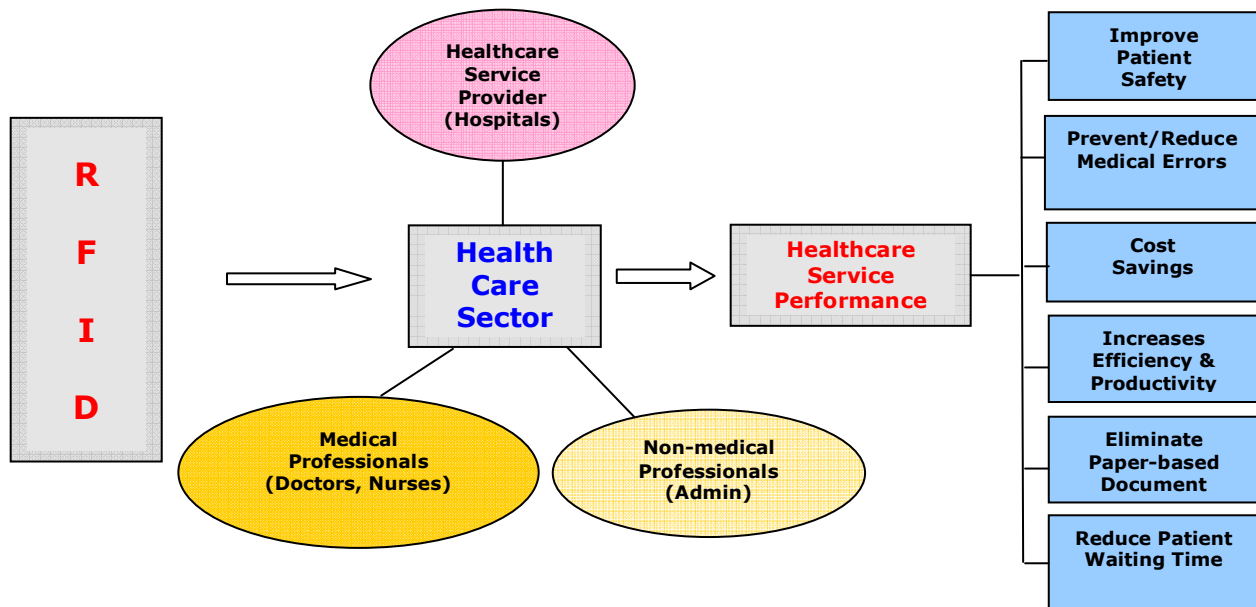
R
F
I
D

Healthcare Service Provider (Hospitals)

Health Care Sector

Medical Professionals (Doctors, Nurses)

Non-medical Professionals (Admin)

Healthcare Service Performance

Improve Patient Safety

Prevent/Reduce Medical Errors

Cost Savings

Increases Efficiency & Productivity

Eliminate Paper-based Document

Reduce Patient Waiting Time